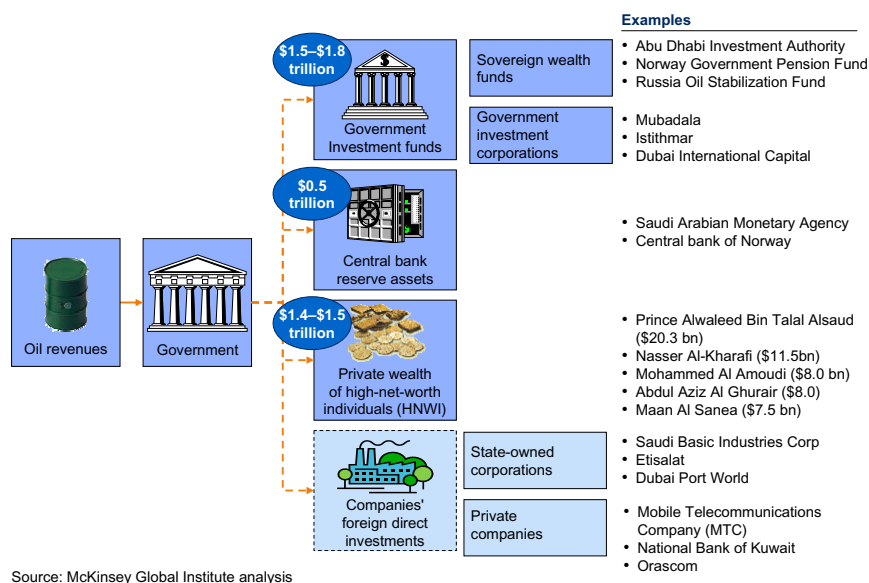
Examples

Oil revenues

Government

$1.5–$1.8 trillion

Government Investment funds

Sovereign wealth funds

• Abu Dhabi Investment Authority
• Norway Government Pension Fund
• Russia Oil Stabilization Fund

Government investment corporations

• Mubadala
• Istithmar
• Dubai International Capital

$0.5 trillion

Central bank reserve assets

• Saudi Arabian Monetary Agency
• Central bank of Norway

$1.4–$1.5 trillion

Private wealth of high-net-worth individuals (HNWI)

• Prince Alwaleed Bin Talal Alsaud ($20.3 bn)
• Nasser Al-Kharafi ($11.5bn)
• Mohammed Al Amoudi ($8.0 bn)
• Abdul Aziz Al Ghurair ($8.0)
• Maan Al Sanea ($7.5 bn)

Companies' foreign direct investments

State-owned corporations

• Saudi Basic Industries Corp
• Etisalat
• Dubai Port World

Private companies

• Mobile Telecommunications Company (MTC)
• National Bank of Kuwait
• Orascom

Source: McKinsey Global Institute analysis